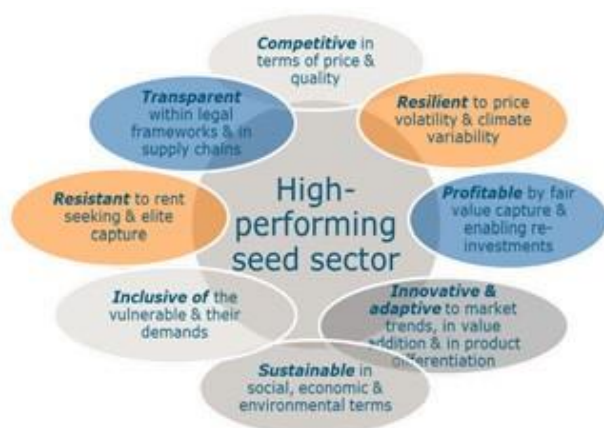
Competitive in terms of price & quality

Transparent within legal frameworks & in supply chains

Resilient to price volatility & climate variability

High-performing seed sector

Resistant to rent seeking & elite capture

Profitable by fair value capture & enabling re-investments

Inclusive of the vulnerable & their demands

Innovative & adaptive to market trends, in value addition & in product differentiation

Sustainable in social, economic & environmental terms